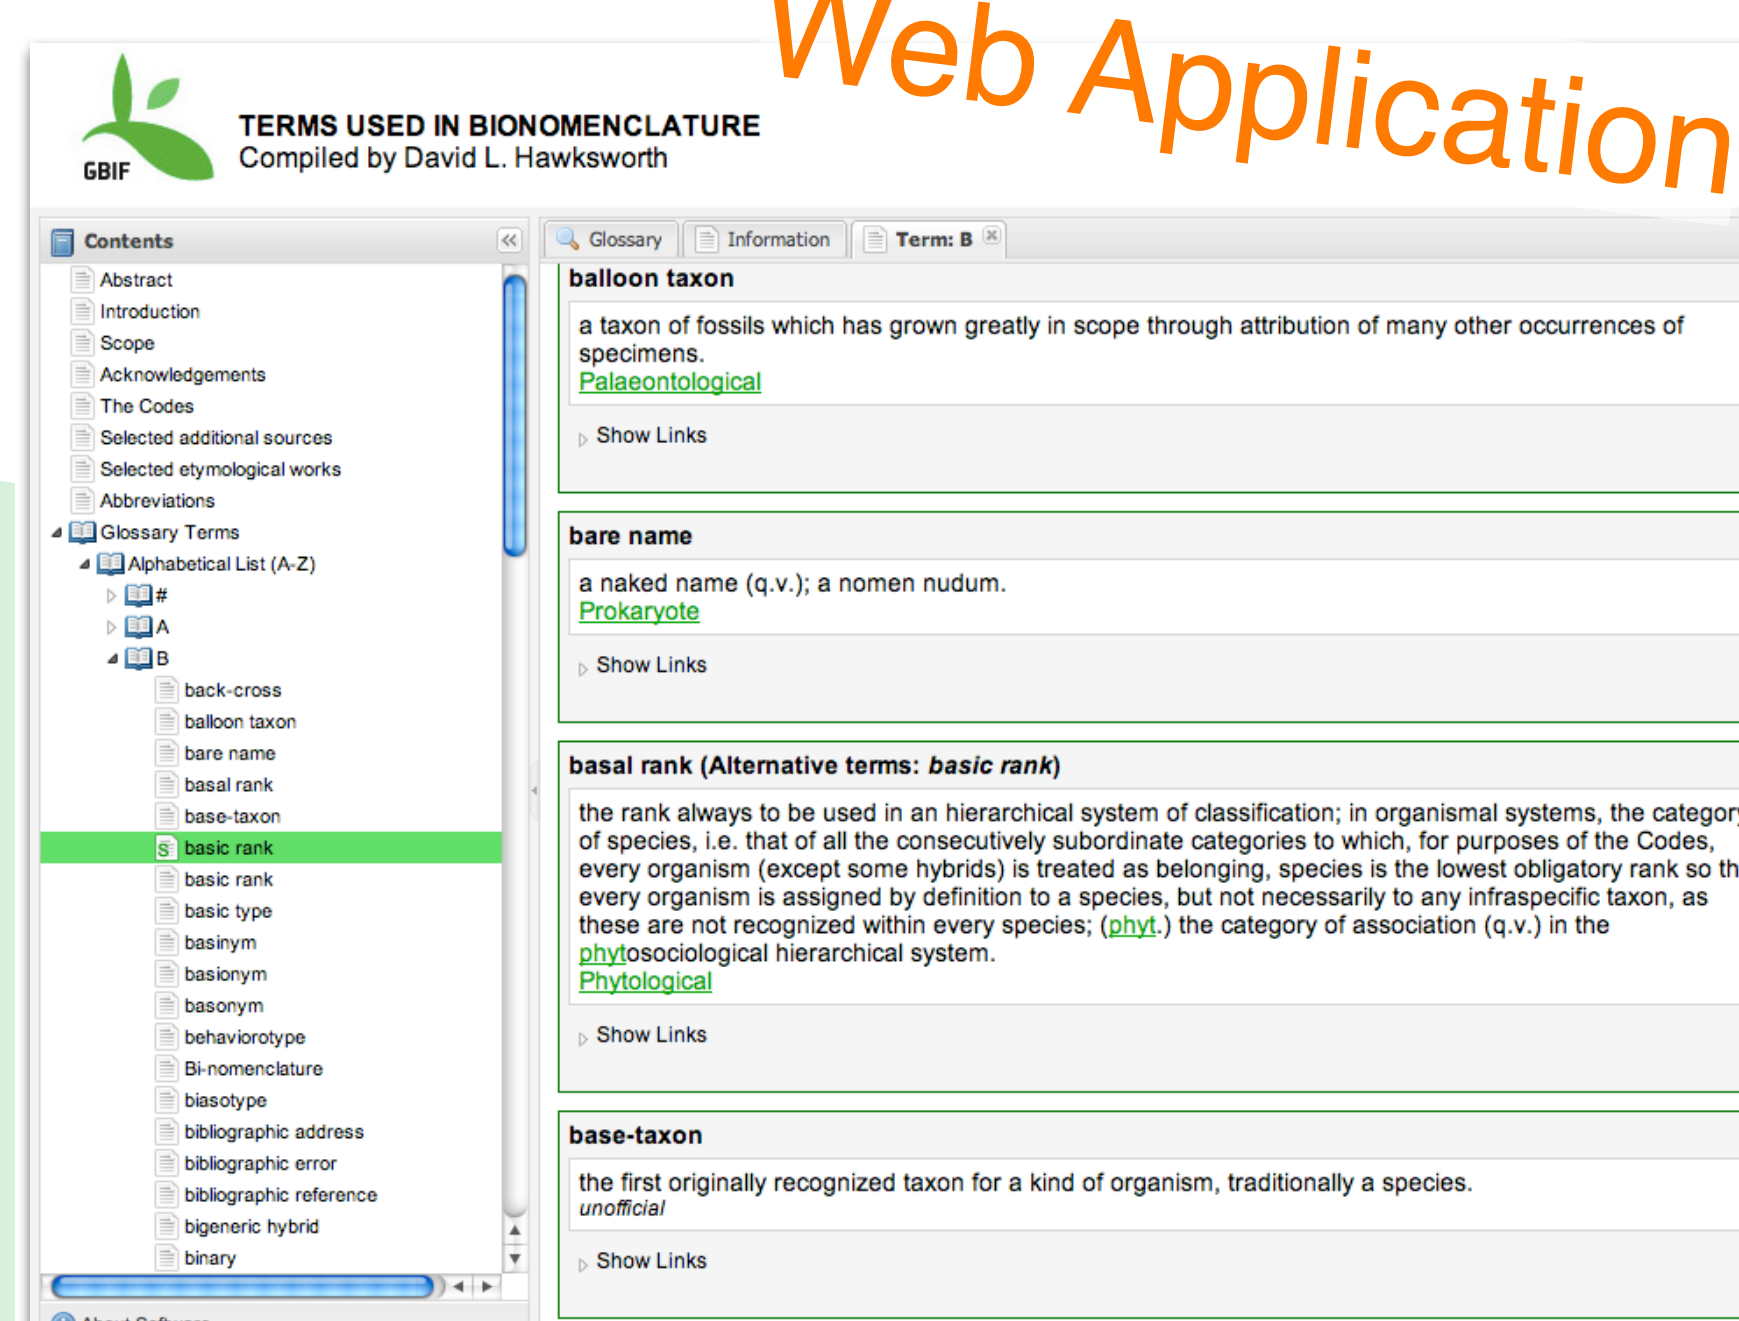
Web Application

GBIF

TERMS USED IN BIONOMENCLATURE
Compiled by David L. Hawksworth

Contents

Abstract
Introduction
Scope
Acknowledgements
The Codes
Selected additional sources
Selected etymological works
Abbreviations
Glossary Terms
Alphabetical List (A-Z)
#
A
B
back-cross
balloon taxon
bare name
basal rank
base-taxon
basic rank
basic rank
basic type
basinym
basionym
basonym
behaviorotype
Bi-nomenclature
biasotype
bibliographic address
bibliographic error
bibliographic reference
bigeneric hybrid
binary

Glossary | Information | Term: B

balloon taxon

a taxon of fossils which has grown greatly in scope through attribution of many other occurrences of specimens.
Palaeontological

Show Links

bare name

a naked name (q.v.); a nomen nudum.
Prokaryote

Show Links

basal rank (Alternative terms: basic rank)

the rank always to be used in an hierarchical system of classification; in organismal systems, the categor of species, i.e. that of all the consecutively subordinate categories to which, for purposes of the Codes, every organism (except some hybrids) is treated as belonging, species is the lowest obligatory rank so th every organism is assigned by definition to a species, but not necessarily to any infraspecific taxon, as these are not recognized within every species; (phyt.) the category of association (q.v.) in the phytosociological hierarchical system.
Phytological

Show Links

base-taxon

the first originally recognized taxon for a kind of organism, traditionally a species.
unofficial

Show Links